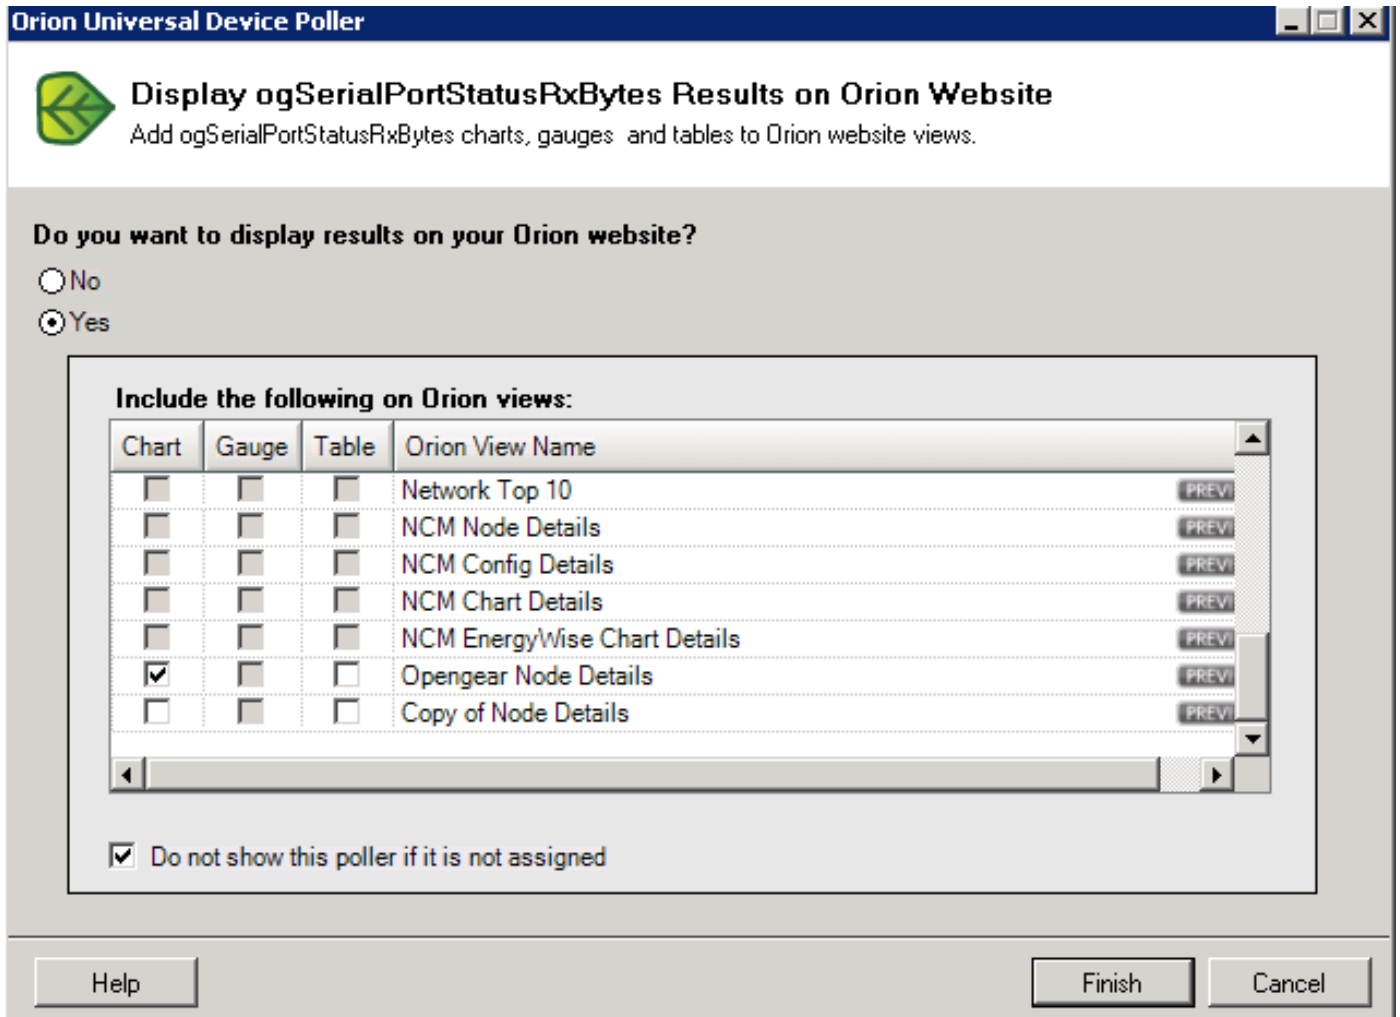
Orion Universal Device Poller

Display ogSerialPortStatusRxBytes Results on Orion Website
Add ogSerialPortStatusRxBytes charts, gauges and tables to Orion website views.

Do you want to display results on your Orion website?
No
Yes

Include the following on Orion views:

| Chart | Gauge | Table | Orion View Name |
|---|---|---|---|
| ☐ | ☐ | ☐ | Network Top 10 PREVI |
| ☐ | ☐ | ☐ | NCM Node Details PREVI |
| ☐ | ☐ | ☐ | NCM Config Details PREVI |
| ☐ | ☐ | ☐ | NCM Chart Details PREVI |
| ☐ | ☐ | ☐ | NCM EnergyWise Chart Details PREVI |
| ☑ | ☐ | ☐ | Opengear Node Details PREVI |
| ☐ | ☐ | ☐ | Copy of Node Details PREVI |

Do not show this poller if it is not assigned

Help Finish Cancel